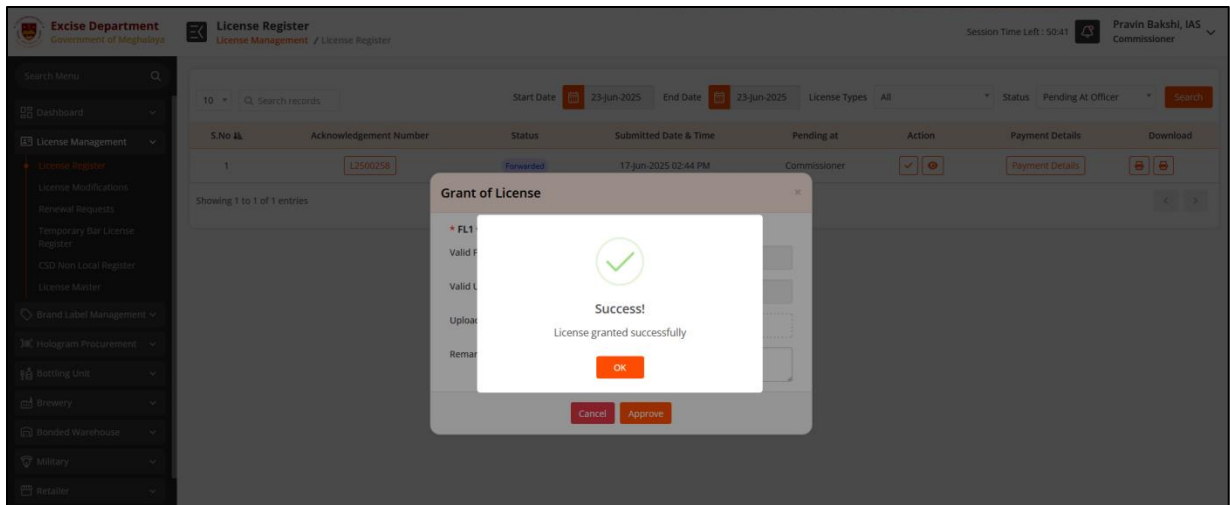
Excise Department
Government of Meghalaya

License Register
License Management / License Register

Session Time Left : 50:41

Pravin Bakshi, IAS
Commissioner

Search Menu

Dashboard

License Management

License Register

License Modifications

Renewal Requests

Temporary Bar License Register

CSD Non Local Register

License Master

Brand Label Management

Hologram Procurement

Bottling Unit

Brewery

Bonded Warehouse

Military

Retailer

10 Search records

Start Date 23-Jun-2025 End Date 23-Jun-2025 License Types All Status Pending At Officer Search

| S.No | Acknowledgement Number | Status | Submitted Date & Time | Pending at | Action | Payment Details | Download |
|---|---|---|---|---|---|---|---|
| 1 | L2500258 | Forwarded | 17-Jun-2025 02:44 PM | Commissioner | | Payment Details | |

Showing 1 to 1 of 1 entries

Grant of License

* FL1
Valid F
Valid U
Uploa
Remar

Success!
License granted successfully
OK

Cancel Approve